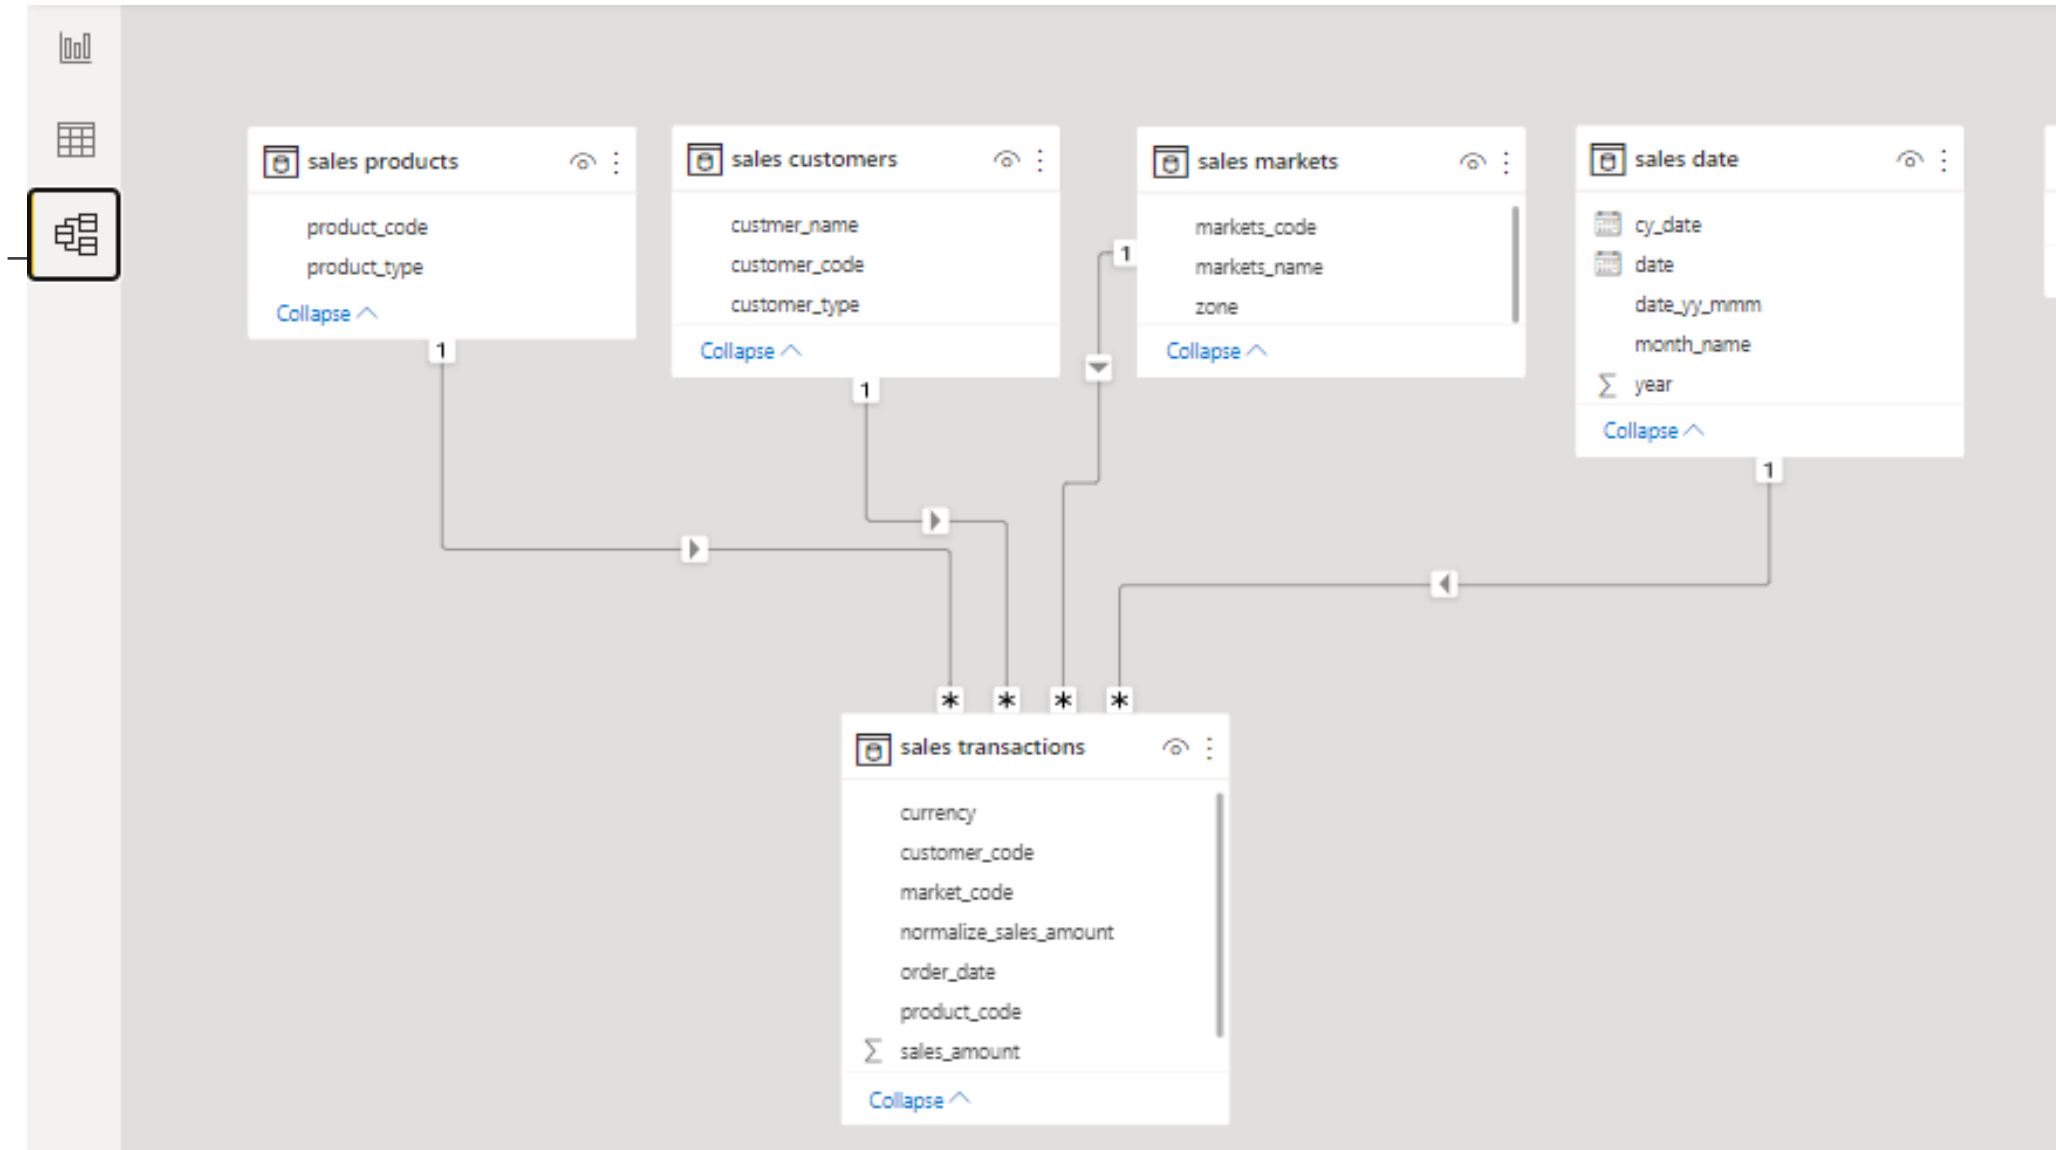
sales products
product_code
product_type
Collapse

sales customers
custmer_name
customer_code
customer_type
Collapse

sales markets
markets_code
markets_name
zone
Collapse

sales date
cy_date
date
date_yy_mmm
month_name
year
Collapse

1
1
1
1

* * * *

sales transactions
currency
customer_code
market_code
normalize_sales_amount
order_date
product_code
sales_amount
Collapse